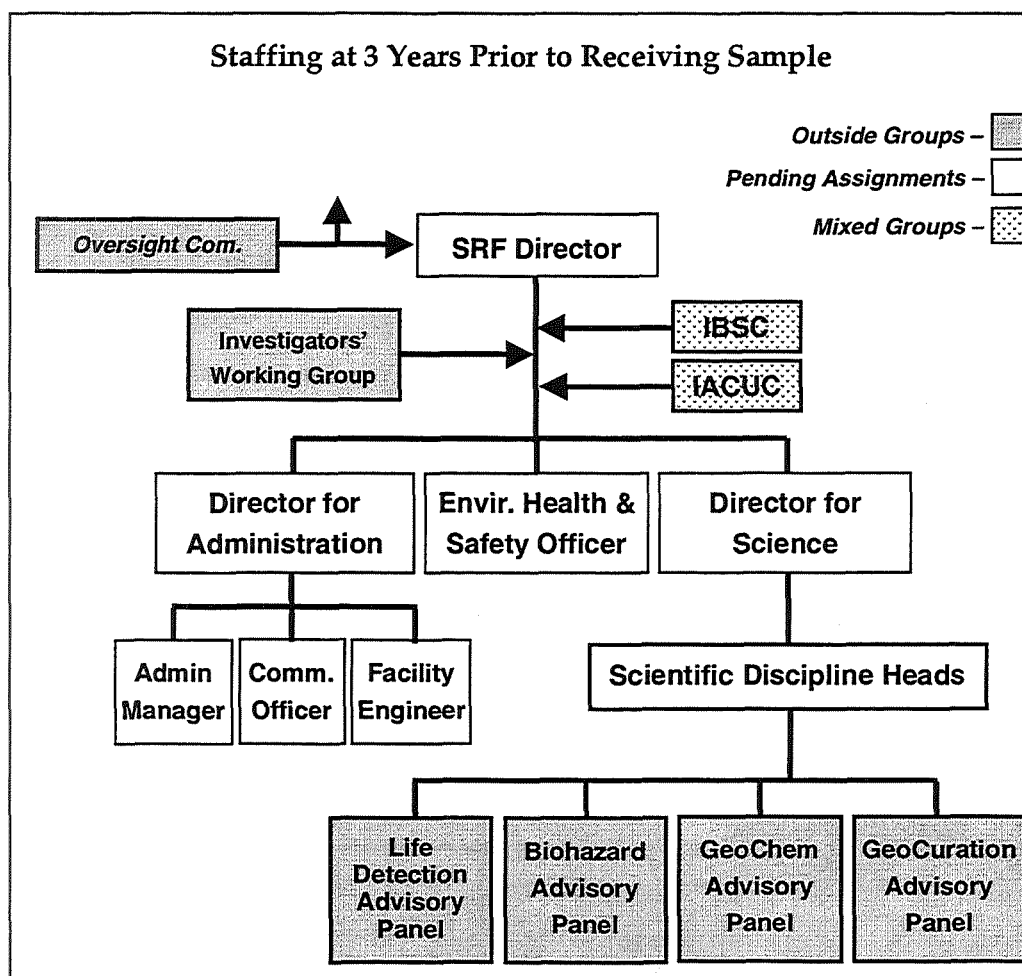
Staffing at 3 Years Prior to Receiving Sample

Outside Groups –
Pending Assignments –
Mixed Groups –

Oversight Com.

SRF Director

Investigators' Working Group

IBSC

IACUC

Director for Administration

Envir. Health & Safety Officer

Director for Science

Admin Manager

Comm. Officer

Facility Engineer

Scientific Discipline Heads

Life Detection Advisory Panel

Biohazard Advisory Panel

GeoChem Advisory Panel

GeoCuration Advisory Panel